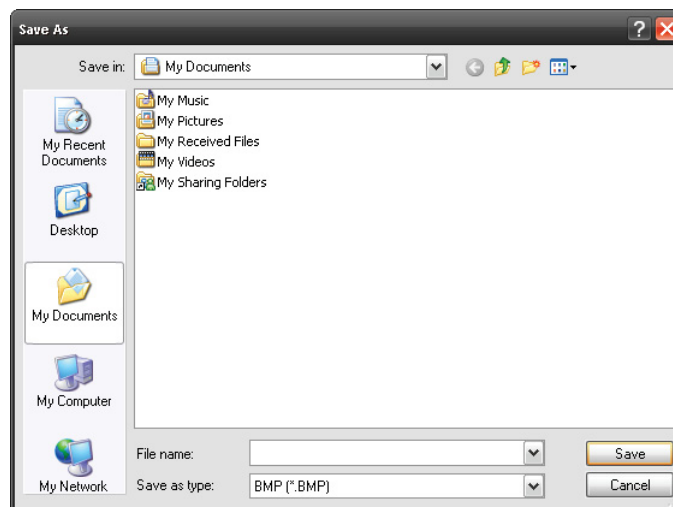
Save As

?

Save in: My Documents

My Recent Documents

Desktop

My Documents

My Computer

My Network

My Music
My Pictures
My Received Files
My Videos
My Sharing Folders

File name:

Save as type: BMP (*.BMP)

Save

Cancel